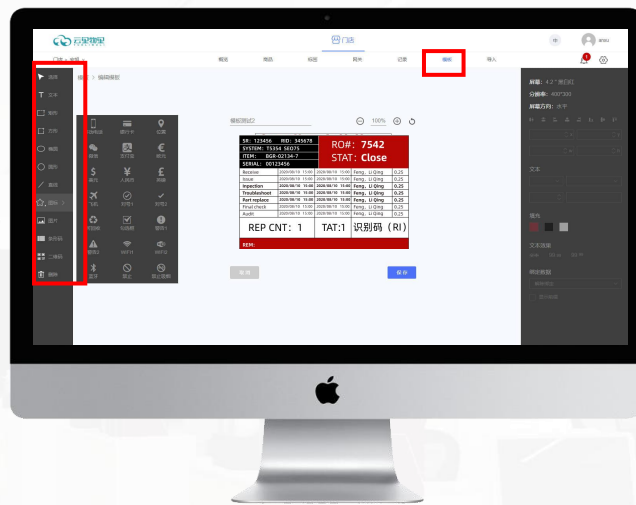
RO#: 7542
STAT: Close

SR: 123456 RID: 345678
SYSTEM: TS354 SEO75
ITEM: BGR-02134-7
SERIAL: 00123456

| | | | | |
|---|---|---|---|---|
| Receive | 2020/08/19 11:00 | 2020/08/19 15:00 | Feng、Li Qing | 0.25 |
| Issue | 2020/08/19 11:00 | 2020/08/19 15:00 | Feng、Li Qing | 0.25 |
| Inspection | 2020/08/19 11:00 | 2020/08/19 15:00 | Feng、Li Qing | 0.25 |
| Troubleshoot | 2020/08/19 11:00 | 2020/08/19 15:00 | Feng、Li Qing | 0.25 |
| Part replace | 2020/08/19 11:00 | 2020/08/19 15:00 | Feng、Li Qing | 0.25 |
| Final check | 2020/08/19 11:00 | 2020/08/19 15:00 | Feng、Li Qing | 0.25 |
| Audit | 2020/08/19 11:00 | 2020/08/19 15:00 | Feng、Li Qing | 0.25 |

REP CNT: 1 TAT:1 识别码（RI）
REM:

100%